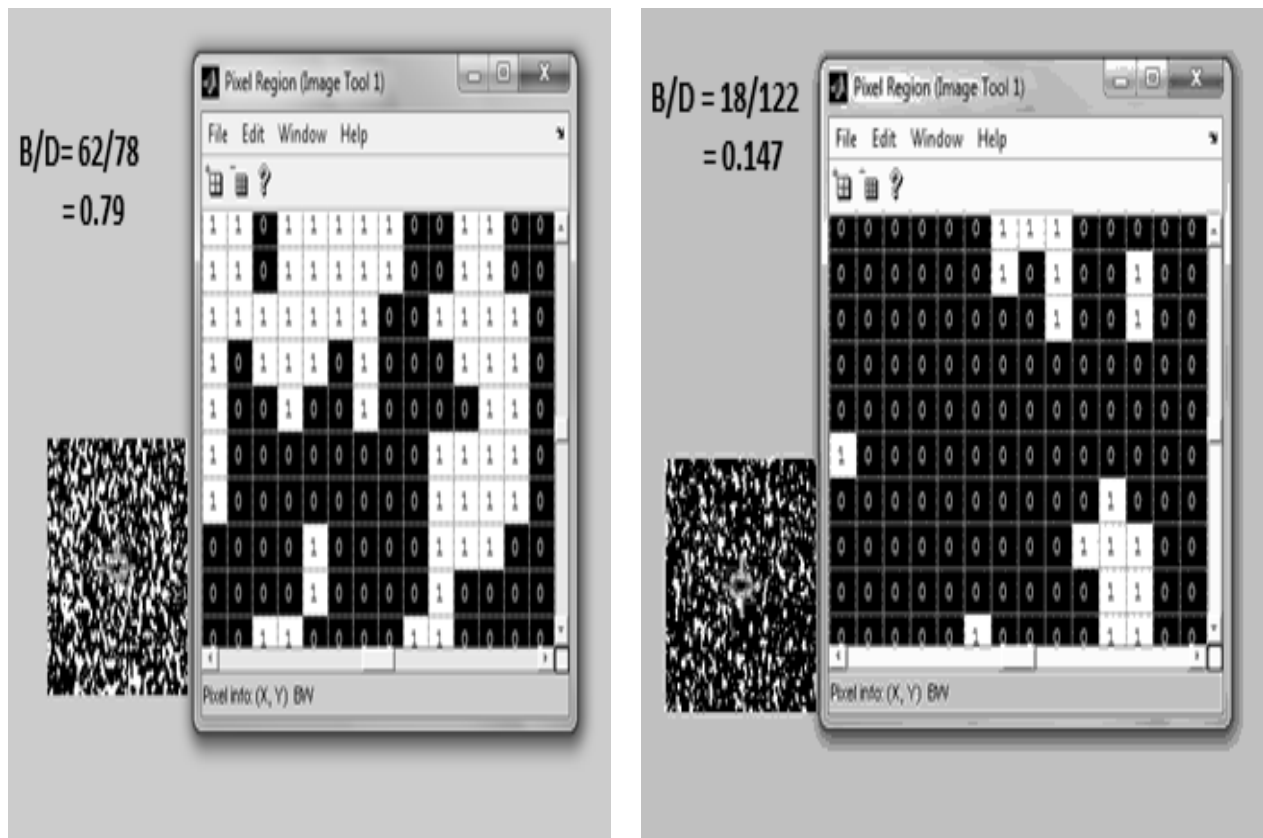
B/D= 62/78
= 0.79

Pixel Region (Image Tool 1)

File Edit Window Help

| 1 | 1 | 0 | 1 | 1 | 1 | 1 | 1 | 0 | 0 | 1 | 1 | 0 | 0 |
|---|---|---|---|---|---|---|---|---|---|---|---|---|---|
| 1 | 1 | 0 | 1 | 1 | 1 | 1 | 1 | 0 | 0 | 1 | 1 | 0 | 0 |
| 1 | 1 | 1 | 1 | 1 | 1 | 1 | 0 | 0 | 1 | 1 | 1 | 1 | 0 |
| 1 | 0 | 1 | 1 | 1 | 0 | 1 | 0 | 0 | 0 | 1 | 1 | 1 | 0 |
| 1 | 0 | 0 | 1 | 0 | 0 | 1 | 0 | 0 | 0 | 0 | 1 | 1 | 0 |
| 1 | 0 | 0 | 0 | 0 | 0 | 0 | 0 | 0 | 1 | 1 | 1 | 1 | 0 |
| 1 | 0 | 0 | 0 | 0 | 0 | 0 | 0 | 0 | 1 | 1 | 1 | 1 | 0 |
| 0 | 0 | 0 | 0 | 1 | 0 | 0 | 0 | 0 | 1 | 1 | 1 | 0 | 0 |
| 0 | 0 | 0 | 0 | 1 | 0 | 0 | 0 | 0 | 1 | 0 | 0 | 0 | 0 |
| 0 | 0 | 1 | 1 | 0 | 0 | 0 | 0 | 1 | 1 | 1 | 0 | 0 | 0 |

Pixel info: (X, Y) BW

B/D = 18/122
= 0.147

Pixel Region (Image Tool 1)

File Edit Window Help

| 0 | 0 | 0 | 0 | 0 | 0 | 1 | 1 | 1 | 0 | 0 | 0 | 0 | 0 | 0 |
|---|---|---|---|---|---|---|---|---|---|---|---|---|---|---|
| 0 | 0 | 0 | 0 | 0 | 0 | 1 | 0 | 1 | 0 | 0 | 1 | 0 | 0 | 0 |
| 0 | 0 | 0 | 0 | 0 | 0 | 0 | 0 | 1 | 0 | 0 | 1 | 0 | 0 | 0 |
| 0 | 0 | 0 | 0 | 0 | 0 | 0 | 0 | 0 | 0 | 0 | 0 | 0 | 0 | 0 |
| 0 | 0 | 0 | 0 | 0 | 0 | 0 | 0 | 0 | 0 | 0 | 0 | 0 | 0 | 0 |
| 1 | 0 | 0 | 0 | 0 | 0 | 0 | 0 | 0 | 0 | 0 | 0 | 0 | 0 | 0 |
| 0 | 0 | 0 | 0 | 0 | 0 | 0 | 0 | 0 | 0 | 1 | 0 | 0 | 0 | 0 |
| 0 | 0 | 0 | 0 | 0 | 0 | 0 | 0 | 0 | 1 | 1 | 1 | 0 | 0 | 0 |
| 0 | 0 | 0 | 0 | 0 | 0 | 0 | 0 | 0 | 0 | 1 | 1 | 0 | 0 | 0 |
| 0 | 0 | 0 | 0 | 0 | 1 | 0 | 0 | 0 | 0 | 1 | 1 | 0 | 0 | 0 |

Pixel info: (X, Y) BW